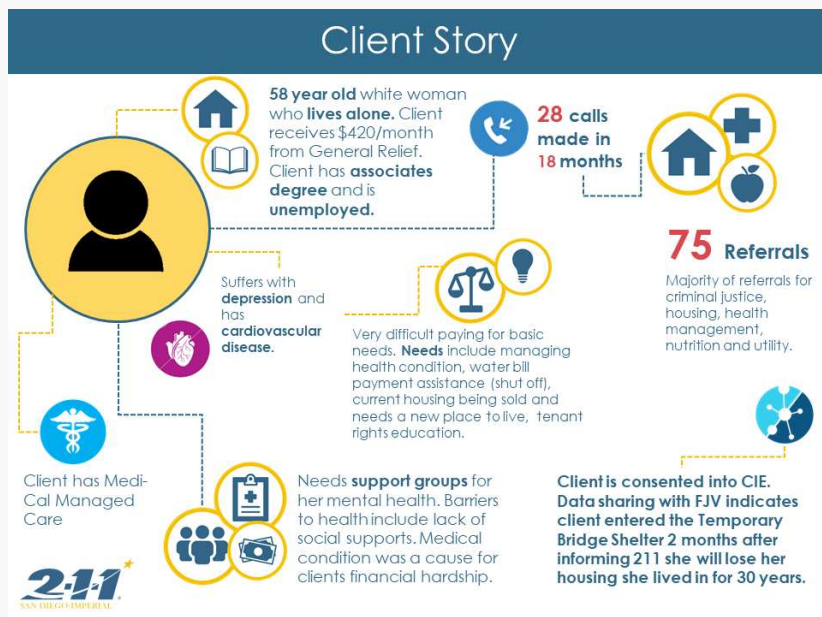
Client Story

58 year old white woman who lives alone. Client receives $420/month from General Relief. Client has associates degree and is unemployed.

28 calls made in 18 months

75 Referrals

Majority of referrals for criminal justice, housing, health management, nutrition and utility.

Suffers with depression and has cardiovascular disease.

Very difficult paying for basic needs. Needs include managing health condition, water bill payment assistance (shut off), current housing being sold and needs a new place to live, tenant rights education.

Client has Medi-Cal Managed Care

Needs support groups for her mental health. Barriers to health include lack of social supports. Medical condition was a cause for clients financial hardship.

Client is consented into CIE. Data sharing with FJV indicates client entered the Temporary Bridge Shelter 2 months after informing 211 she will lose her housing she lived in for 30 years.

2-1-1 SAN DIEGO·IMPERIAL